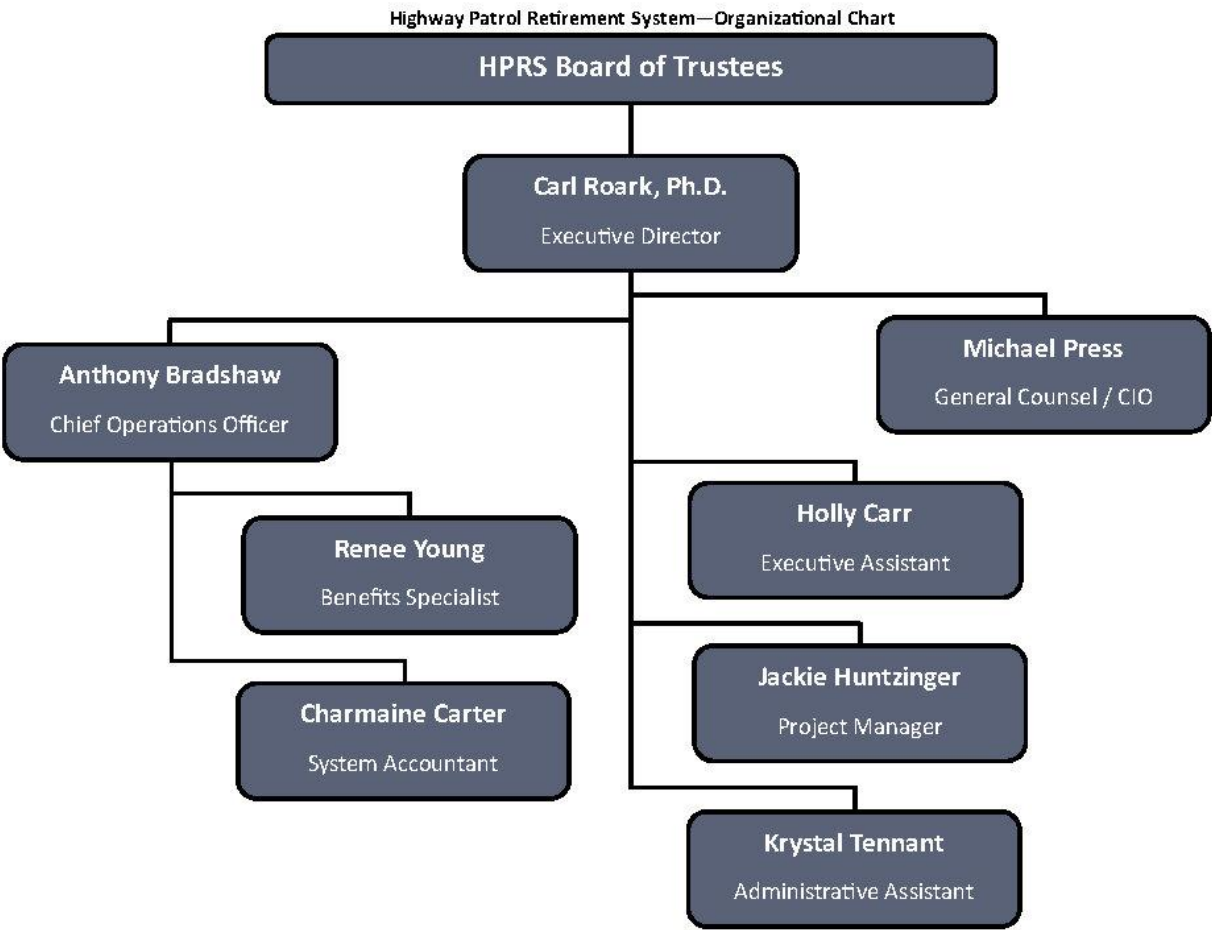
Highway Patrol Retirement System—Organizational Chart

HPRS Board of Trustees

Carl Roark, Ph.D.
Executive Director

Anthony Bradshaw
Chief Operations Officer

Michael Press
General Counsel / CIO

Renee Young
Benefits Specialist

Charmaine Carter
System Accountant

Holly Carr
Executive Assistant

Jackie Huntzinger
Project Manager

Krystal Tennant
Administrative Assistant